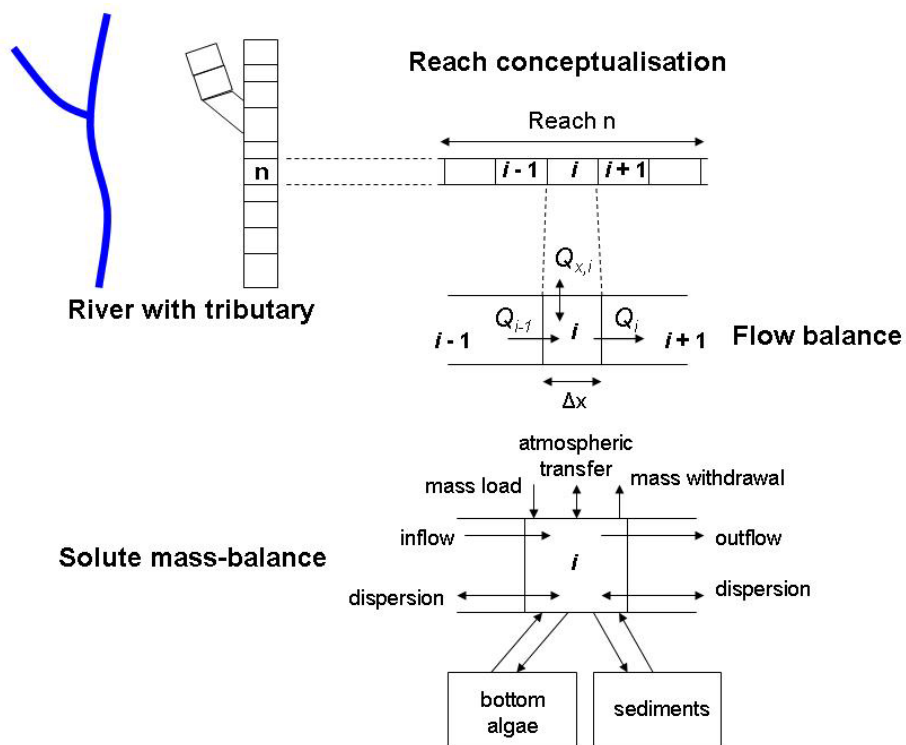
Reach conceptualisation

Reach n

n

*i* - 1 *i* *i* + 1

River with tributary

$Q_{x,i}$

*i* - 1 $Q_{i-1}$ *i* $Q_i$ *i* + 1

Flow balance

Δx

atmospheric transfer

mass load

mass withdrawal

inflow

outflow

Solute mass-balance

*i*

dispersion

dispersion

bottom algae

sediments